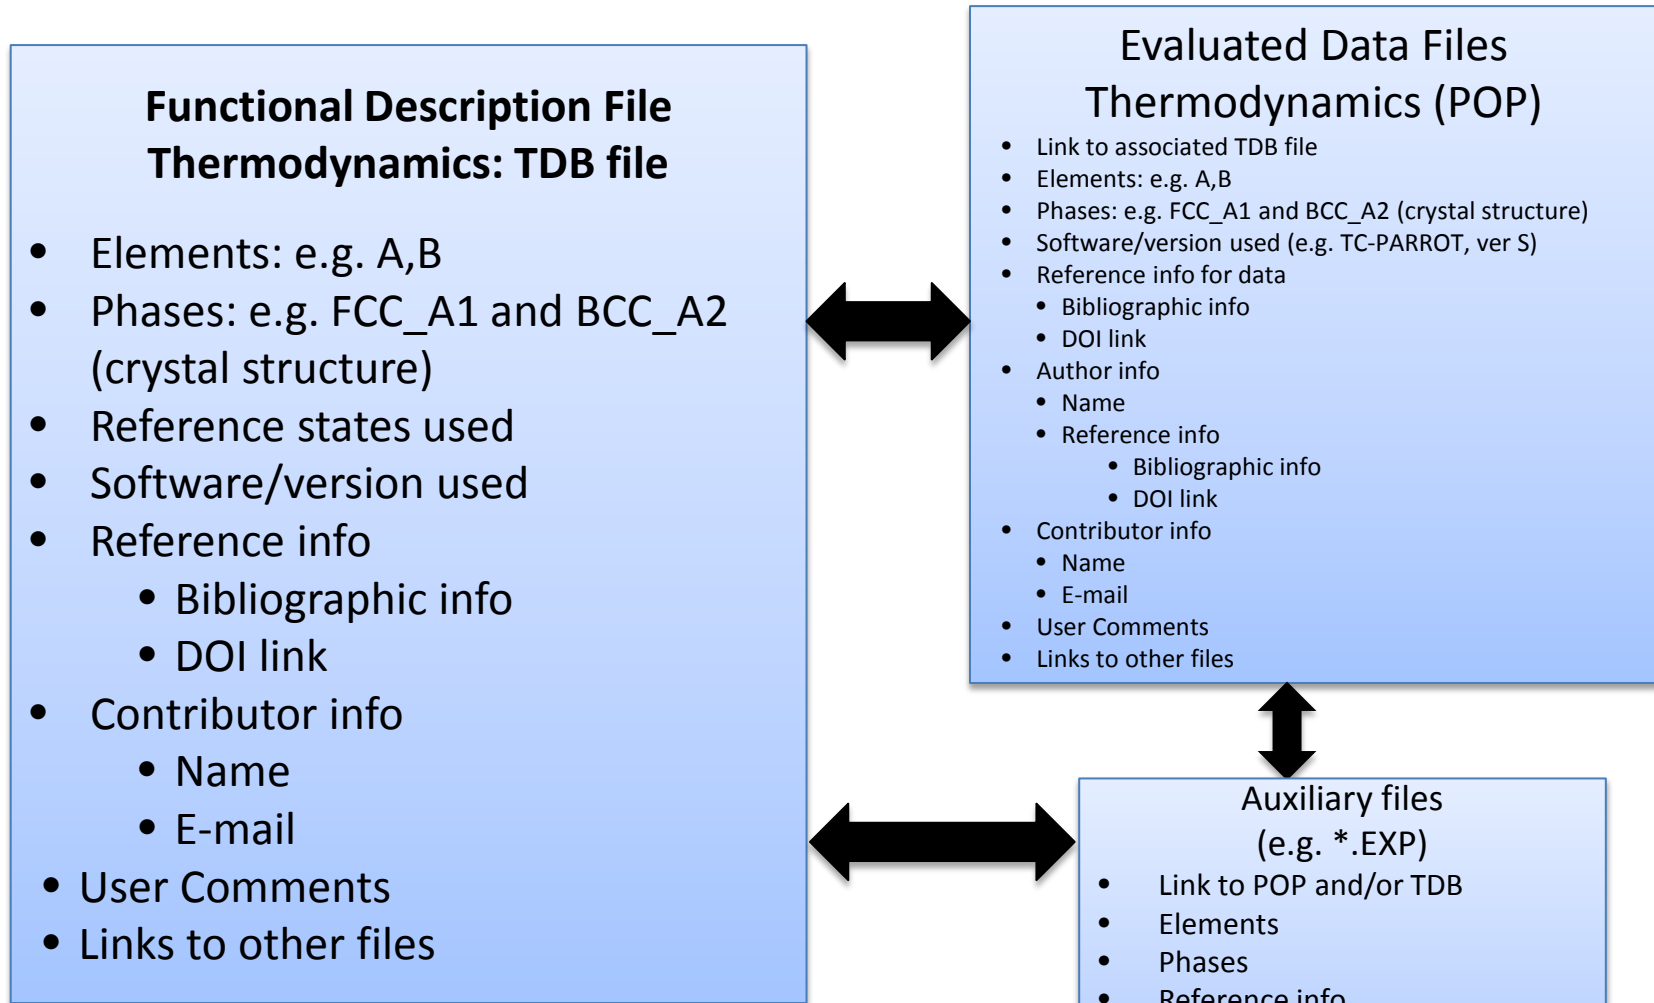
Functional Description File
Thermodynamics: TDB file

- Elements: e.g. A,B
- Phases: e.g. FCC_A1 and BCC_A2 (crystal structure)
- Reference states used
- Software/version used
- Reference info
  - Bibliographic info
  - DOI link
- Contributor info
  - Name
  - E-mail
- User Comments
- Links to other files

Evaluated Data Files
Thermodynamics (POP)

- Link to associated TDB file
- Elements: e.g. A,B
- Phases: e.g. FCC_A1 and BCC_A2 (crystal structure)
- Software/version used (e.g. TC-PARROT, ver S)
- Reference info for data
  - Bibliographic info
  - DOI link
- Author info
  - Name
  - Reference info
    - Bibliographic info
    - DOI link
- Contributor info
  - Name
  - E-mail
- User Comments
- Links to other files

Auxiliary files
(e.g. *.EXP)

- Link to POP and/or TDB
- Elements
- Phases
- Reference info